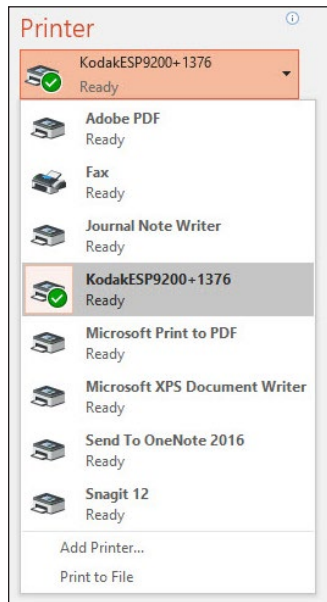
Printer

KodakESP9200+1376
Ready

Adobe PDF
Ready

Fax
Ready

Journal Note Writer
Ready

KodakESP9200+1376
Ready

Microsoft Print to PDF
Ready

Microsoft XPS Document Writer
Ready

Send To OneNote 2016
Ready

Snagit 12
Ready

Add Printer...

Print to File